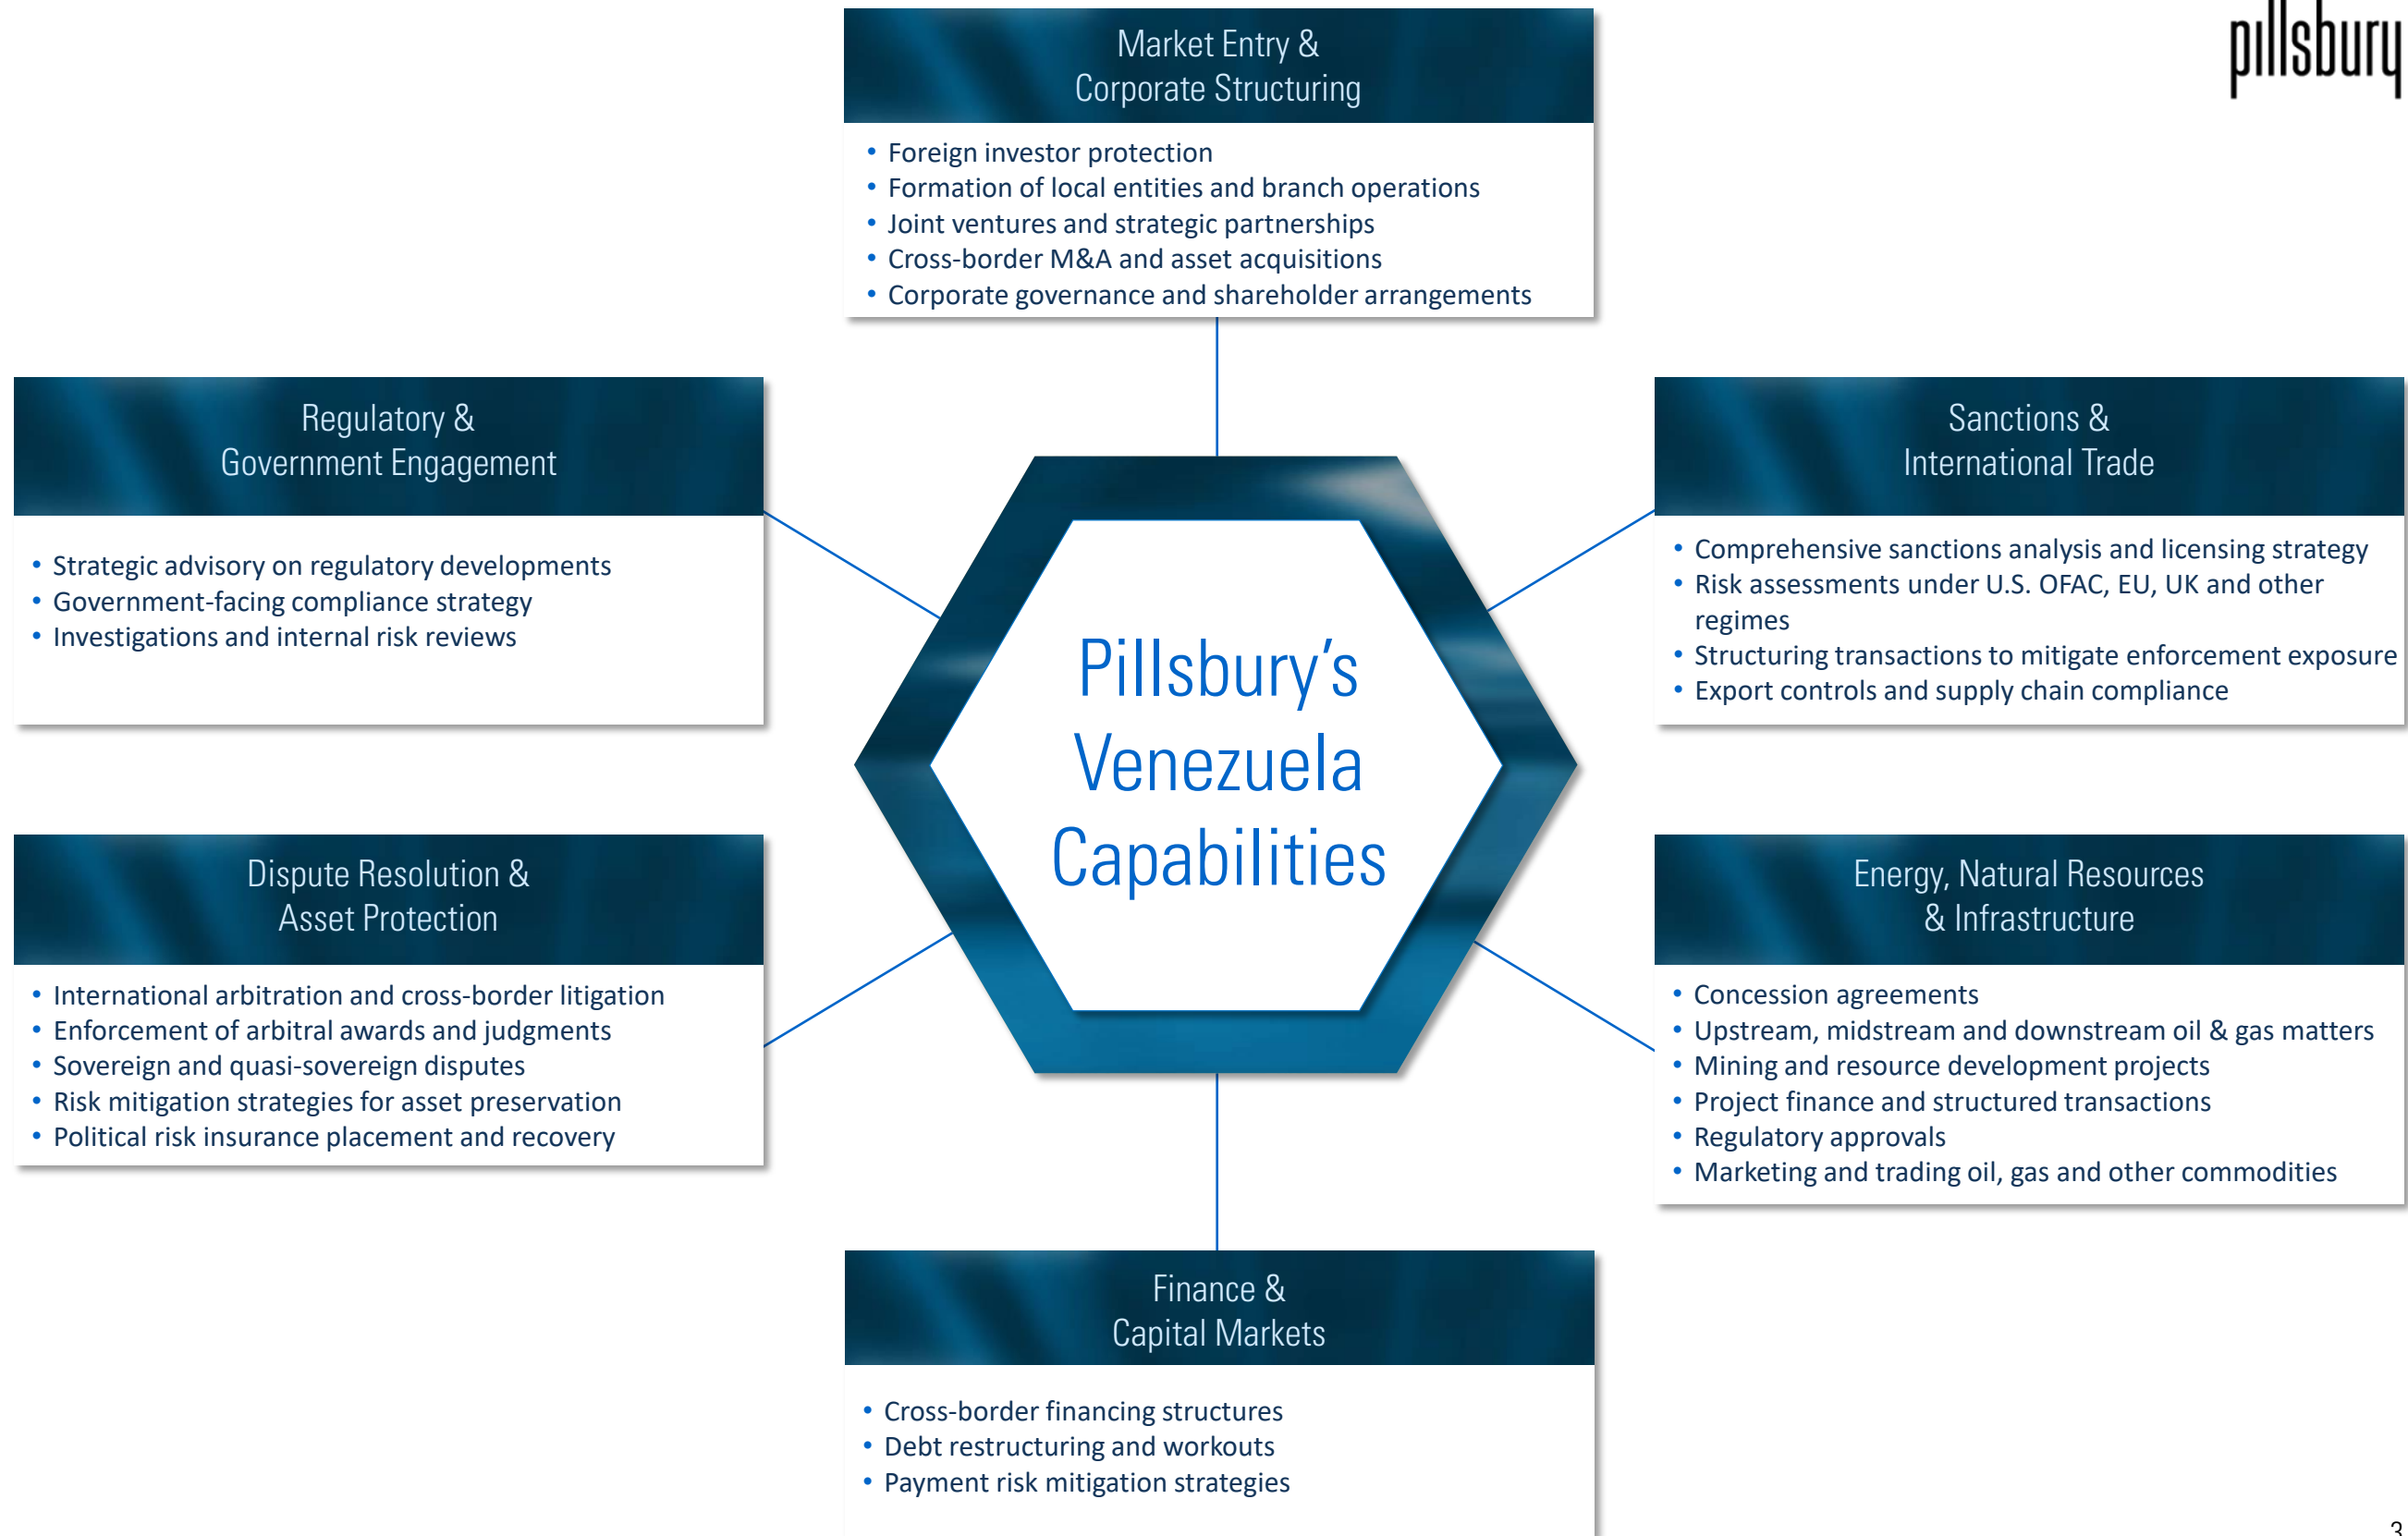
pillsbury

Market Entry & Corporate Structuring

- Foreign investor protection
- Formation of local entities and branch operations
- Joint ventures and strategic partnerships
- Cross-border M&A and asset acquisitions
- Corporate governance and shareholder arrangements

Regulatory & Government Engagement

- Strategic advisory on regulatory developments
- Government-facing compliance strategy
- Investigations and internal risk reviews

Sanctions & International Trade

- Comprehensive sanctions analysis and licensing strategy
- Risk assessments under U.S. OFAC, EU, UK and other regimes
- Structuring transactions to mitigate enforcement exposure
- Export controls and supply chain compliance

Pillsbury's Venezuela Capabilities

Dispute Resolution & Asset Protection

- International arbitration and cross-border litigation
- Enforcement of arbitral awards and judgments
- Sovereign and quasi-sovereign disputes
- Risk mitigation strategies for asset preservation
- Political risk insurance placement and recovery

Energy, Natural Resources & Infrastructure

- Concession agreements
- Upstream, midstream and downstream oil & gas matters
- Mining and resource development projects
- Project finance and structured transactions
- Regulatory approvals
- Marketing and trading oil, gas and other commodities

Finance & Capital Markets

- Cross-border financing structures
- Debt restructuring and workouts
- Payment risk mitigation strategies

3